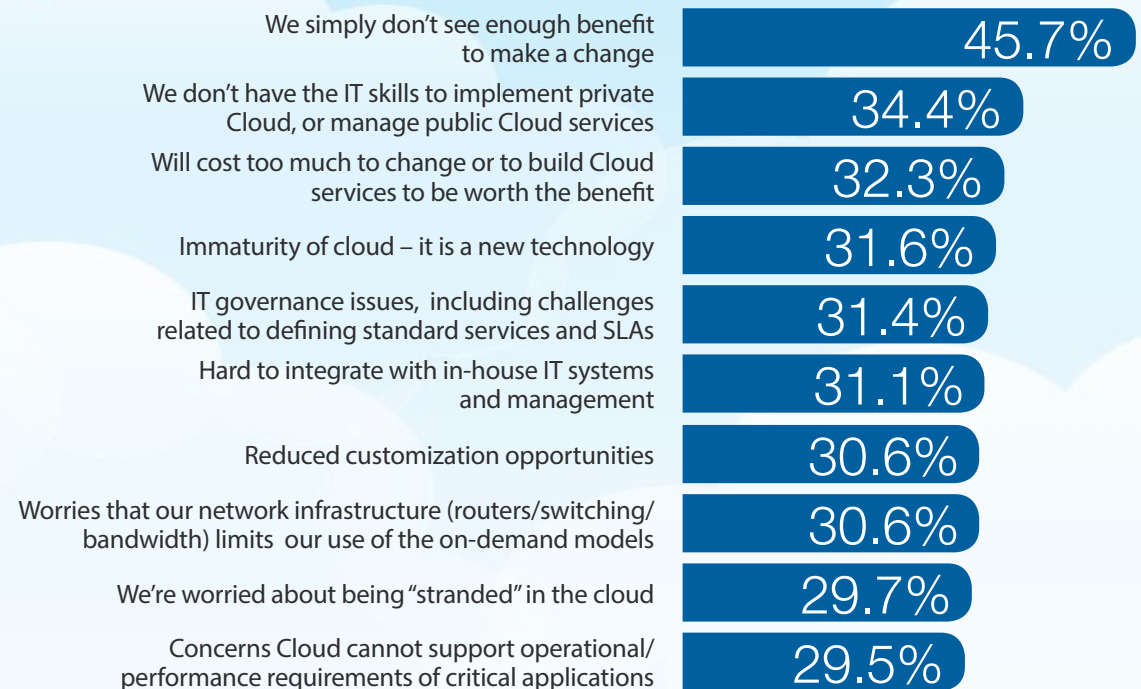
We simply don't see enough benefit to make a change
45.7%

We don't have the IT skills to implement private Cloud, or manage public Cloud services
34.4%

Will cost too much to change or to build Cloud services to be worth the benefit
32.3%

Immaturity of cloud – it is a new technology
31.6%

IT governance issues, including challenges related to defining standard services and SLAs
31.4%

Hard to integrate with in-house IT systems and management
31.1%

Reduced customization opportunities
30.6%

Worries that our network infrastructure (routers/switching/ bandwidth) limits our use of the on-demand models
30.6%

We're worried about being "stranded" in the cloud
29.7%

Concerns Cloud cannot support operational/ performance requirements of critical applications
29.5%